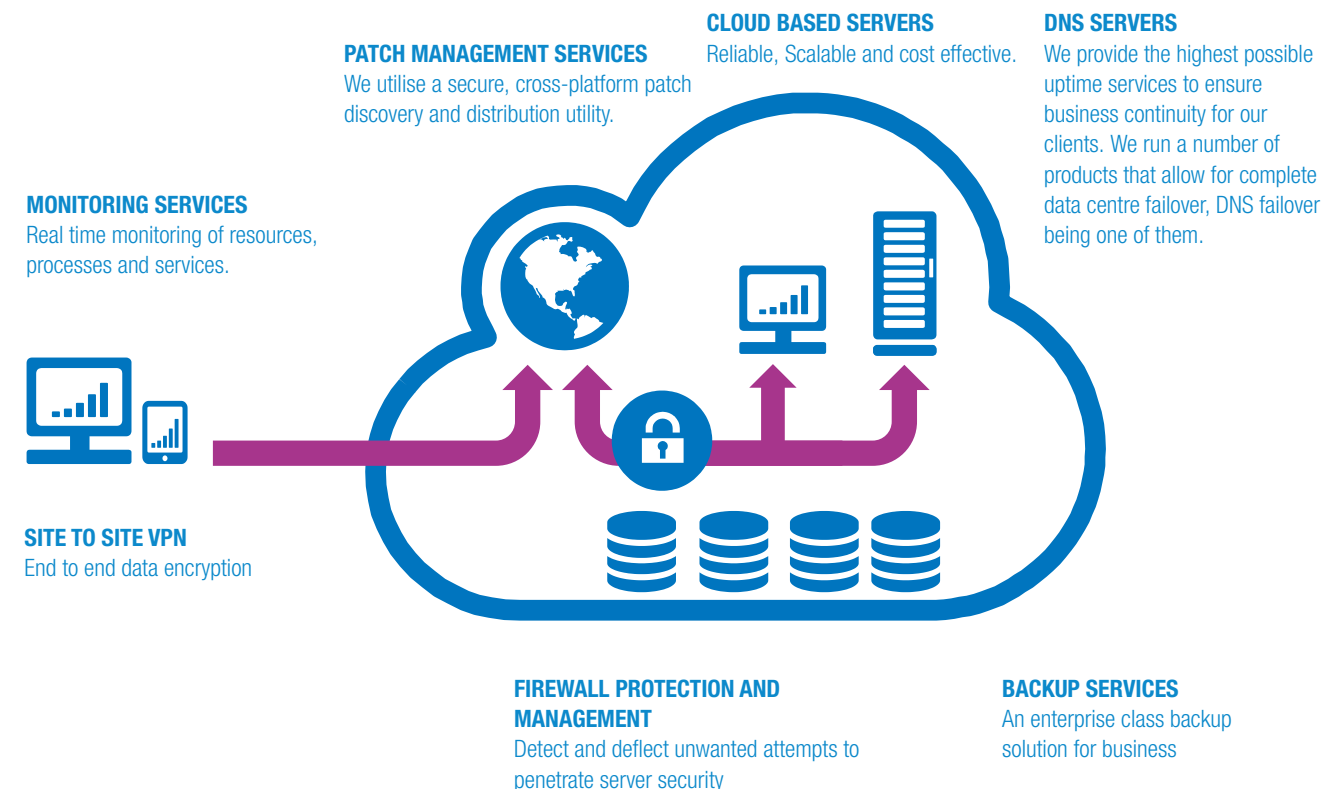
CLOUD BASED SERVERS
Reliable, Scalable and cost effective.

DNS SERVERS
We provide the highest possible uptime services to ensure business continuity for our clients. We run a number of products that allow for complete data centre failover, DNS failover being one of them.

PATCH MANAGEMENT SERVICES
We utilise a secure, cross-platform patch discovery and distribution utility.

MONITORING SERVICES
Real time monitoring of resources, processes and services.

SITE TO SITE VPN
End to end data encryption

FIREWALL PROTECTION AND MANAGEMENT
Detect and deflect unwanted attempts to penetrate server security

BACKUP SERVICES
An enterprise class backup solution for business